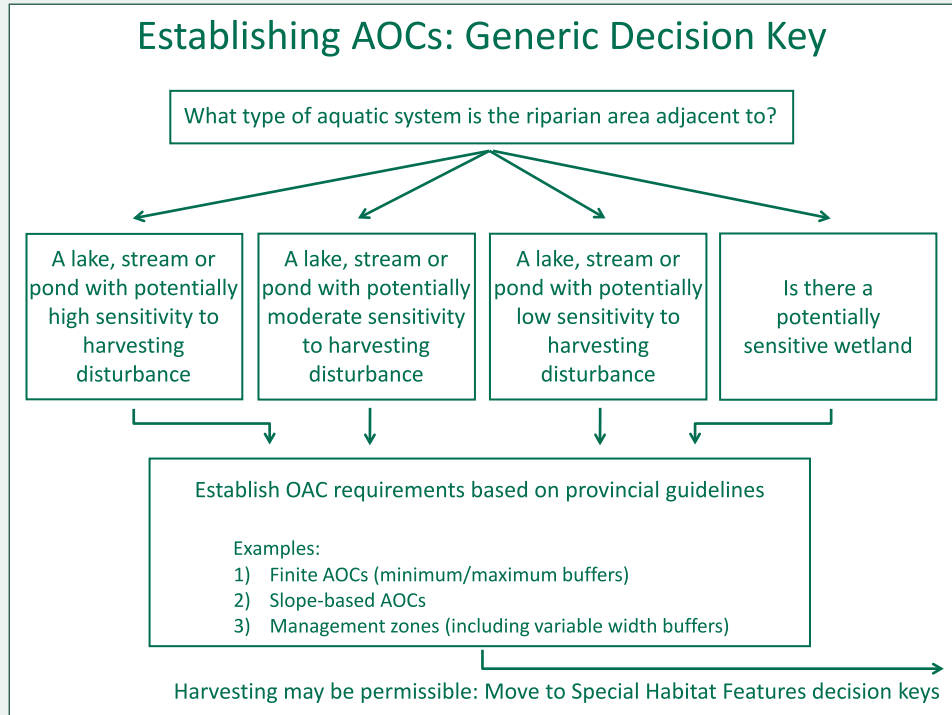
Establishing AOCs: Generic Decision Key

What type of aquatic system is the riparian area adjacent to?

A lake, stream or pond with potentially high sensitivity to harvesting disturbance

A lake, stream or pond with potentially moderate sensitivity to harvesting disturbance

A lake, stream or pond with potentially low sensitivity to harvesting disturbance

Is there a potentially sensitive wetland

Establish OAC requirements based on provincial guidelines

Examples:
1) Finite AOCs (minimum/maximum buffers)
2) Slope-based AOCs
3) Management zones (including variable width buffers)

Harvesting may be permissible: Move to Special Habitat Features decision keys